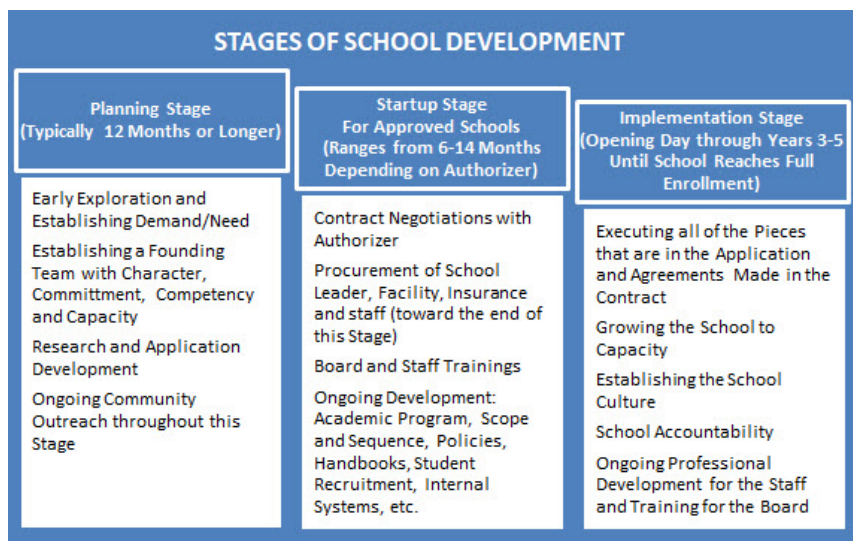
STAGES OF SCHOOL DEVELOPMENT

Planning Stage
(Typically 12 Months or Longer)

Early Exploration and Establishing Demand/Need

Establishing a Founding Team with Character, Committment, Competency and Capacity

Research and Application Development

Ongoing Community Outreach throughout this Stage

Startup Stage
For Approved Schools
(Ranges from 6-14 Months Depending on Authorizer)

Contract Negotiations with Authorizer

Procurement of School Leader, Facility, Insurance and staff (toward the end of this Stage)

Board and Staff Trainings

Ongoing Development: Academic Program, Scope and Sequence, Policies, Handbooks, Student Recruitment, Internal Systems, etc.

Implementation Stage
(Opening Day through Years 3-5 Until School Reaches Full Enrollment)

Executing all of the Pieces that are in the Application and Agreements Made in the Contract

Growing the School to Capacity

Establishing the School Culture

School Accountability

Ongoing Professional Development for the Staff and Training for the Board